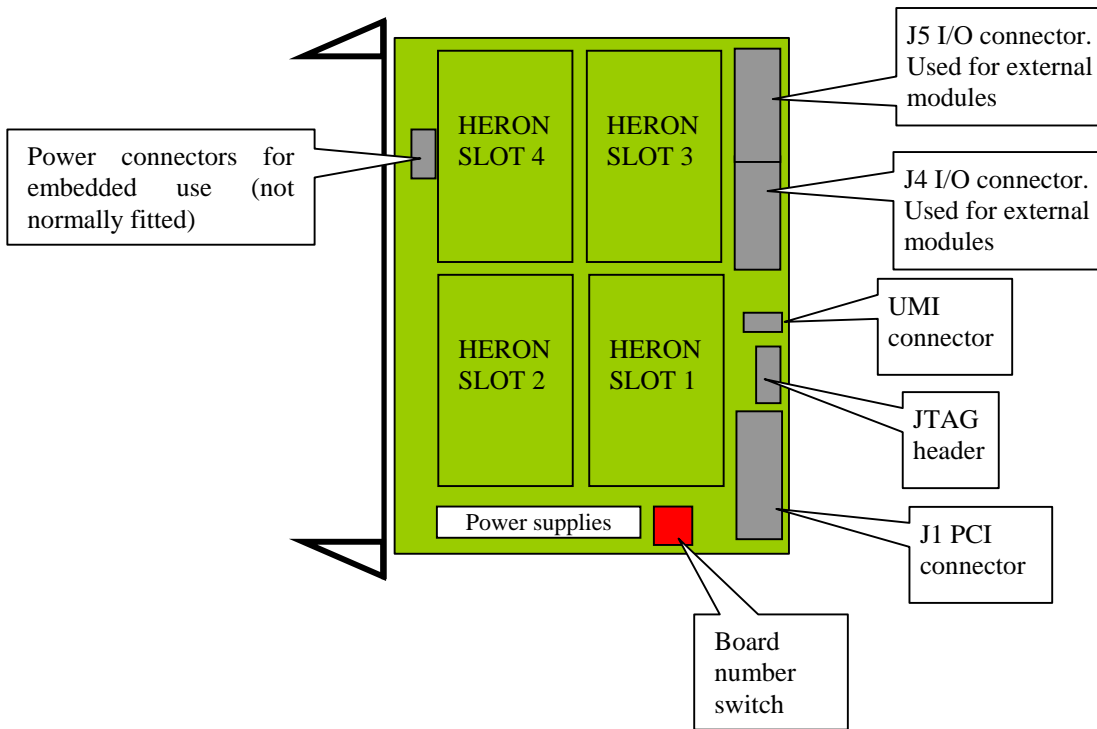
J5 I/O connector. Used for external modules

Power connectors for embedded use (not normally fitted)

HERON SLOT 4

HERON SLOT 3

J4 I/O connector. Used for external modules

UMI connector

HERON SLOT 2

HERON SLOT 1

JTAG header

Power supplies

J1 PCI connector

Board number switch